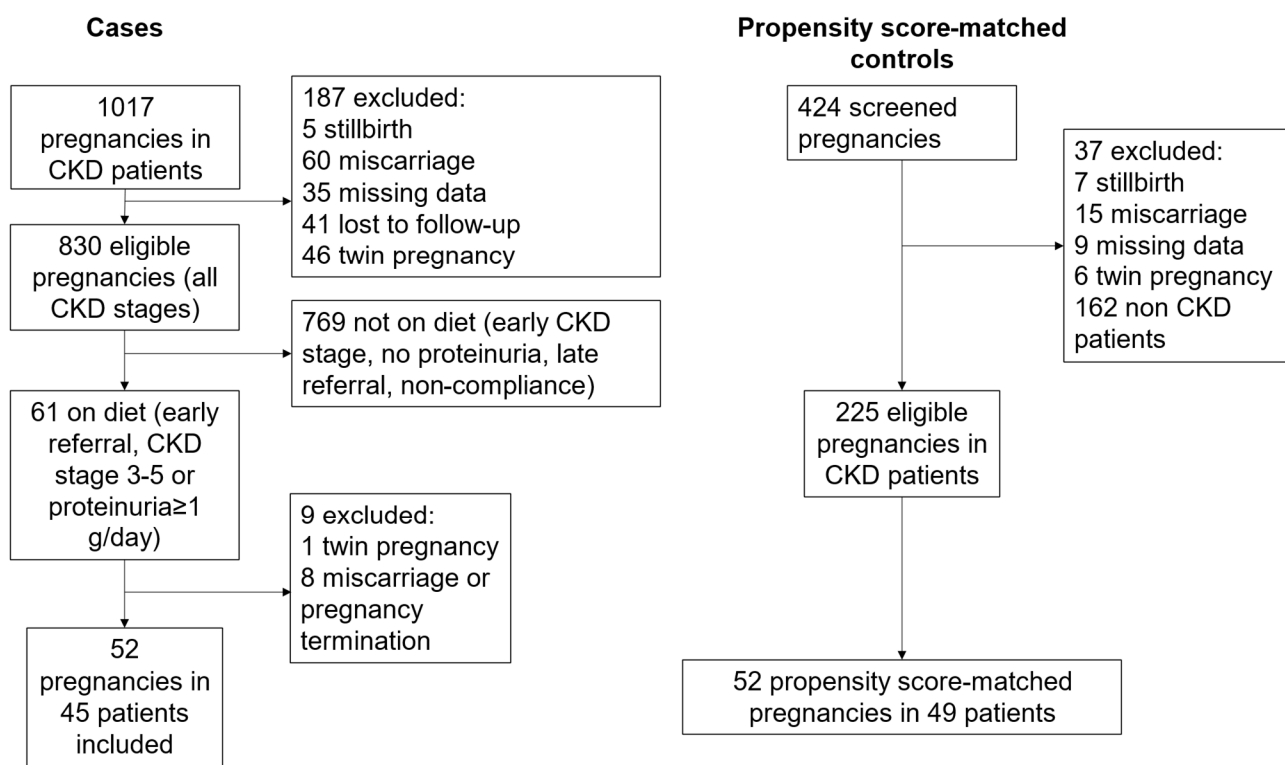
Cases

1017 pregnancies in CKD patients

187 excluded:
5 stillbirth
60 miscarriage
35 missing data
41 lost to follow-up
46 twin pregnancy

830 eligible pregnancies (all CKD stages)

769 not on diet (early CKD stage, no proteinuria, late referral, non-compliance)

61 on diet (early referral, CKD stage 3-5 or proteinuria≥1 g/day)

9 excluded:
1 twin pregnancy
8 miscarriage or pregnancy termination

52 pregnancies in 45 patients included

Propensity score-matched controls

424 screened pregnancies

37 excluded:
7 stillbirth
15 miscarriage
9 missing data
6 twin pregnancy
162 non CKD patients

225 eligible pregnancies in CKD patients

52 propensity score-matched pregnancies in 49 patients